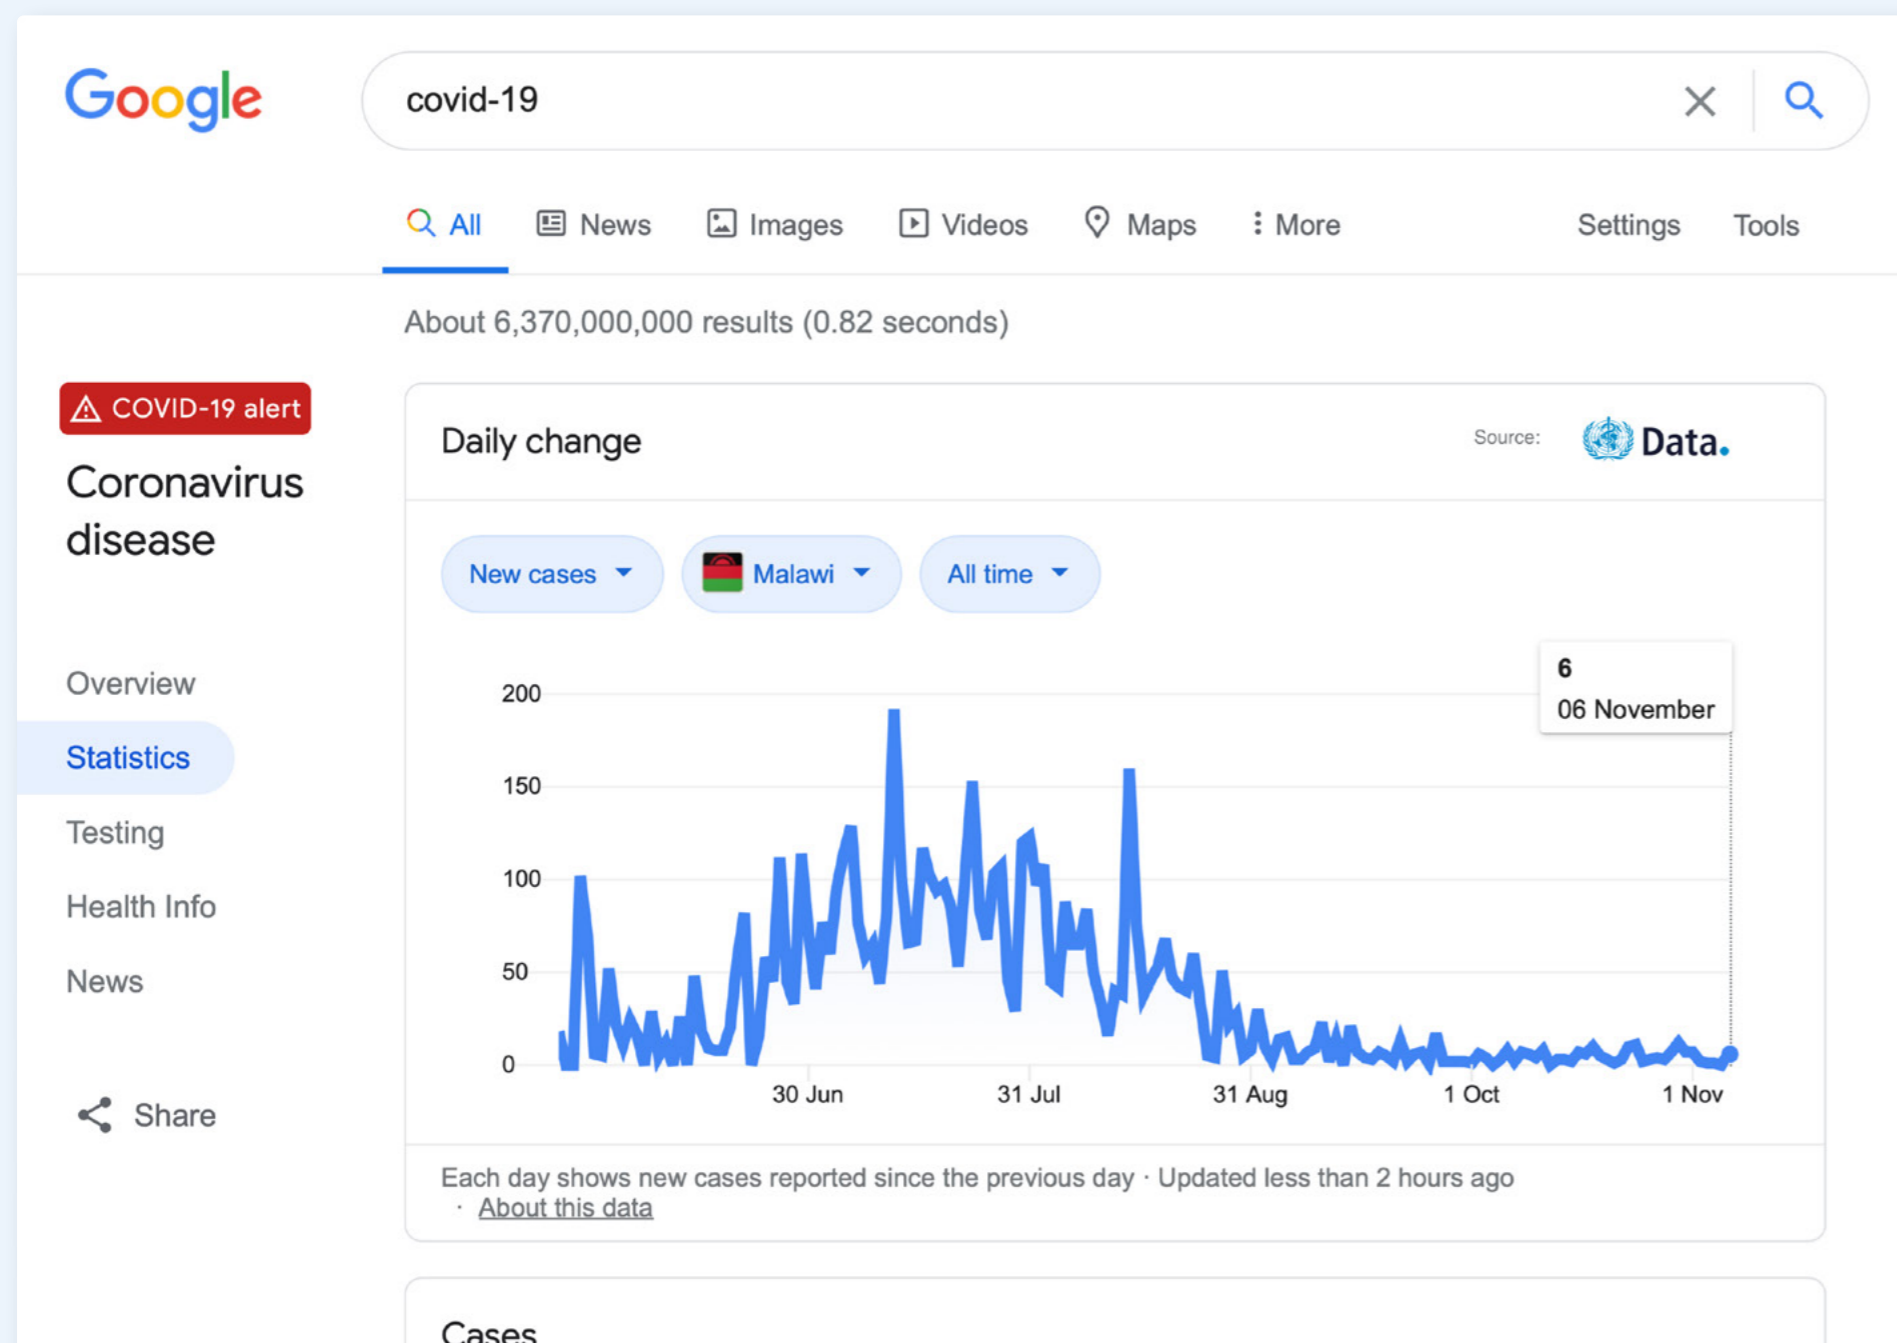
Google

covid-19

All News Images Videos Maps More Settings Tools

About 6,370,000,000 results (0.82 seconds)

COVID-19 alert

Coronavirus disease

Overview

Statistics

Testing

Health Info

News

Share

Daily change

Source: Data.

New cases

Malawi

All time

6
06 November

200
150
100
50
0

30 Jun
31 Jul
31 Aug
1 Oct
1 Nov

Each day shows new cases reported since the previous day · Updated less than 2 hours ago · About this data

Cases